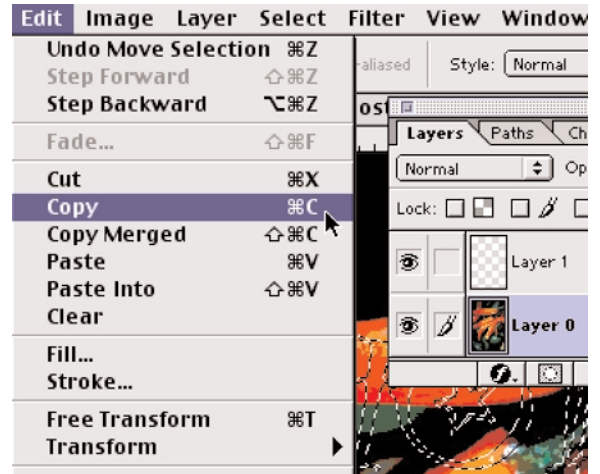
Edit Image Layer Select Filter View Window

Undo Move Selection ⌘Z
Step Forward ⇧⌘Z
Step Backward ⌥⌘Z
Fade... ⇧⌘F
Cut ⌘X
Copy ⌘C
Copy Merged ⇧⌘C
Paste ⌘V
Paste Into ⇧⌘V
Clear
Fill...
Stroke...
Free Transform ⌘T
Transform

aliased Style: Normal

os

Layers Paths Ch
Normal Op
Lock:
Layer 1
Layer 0